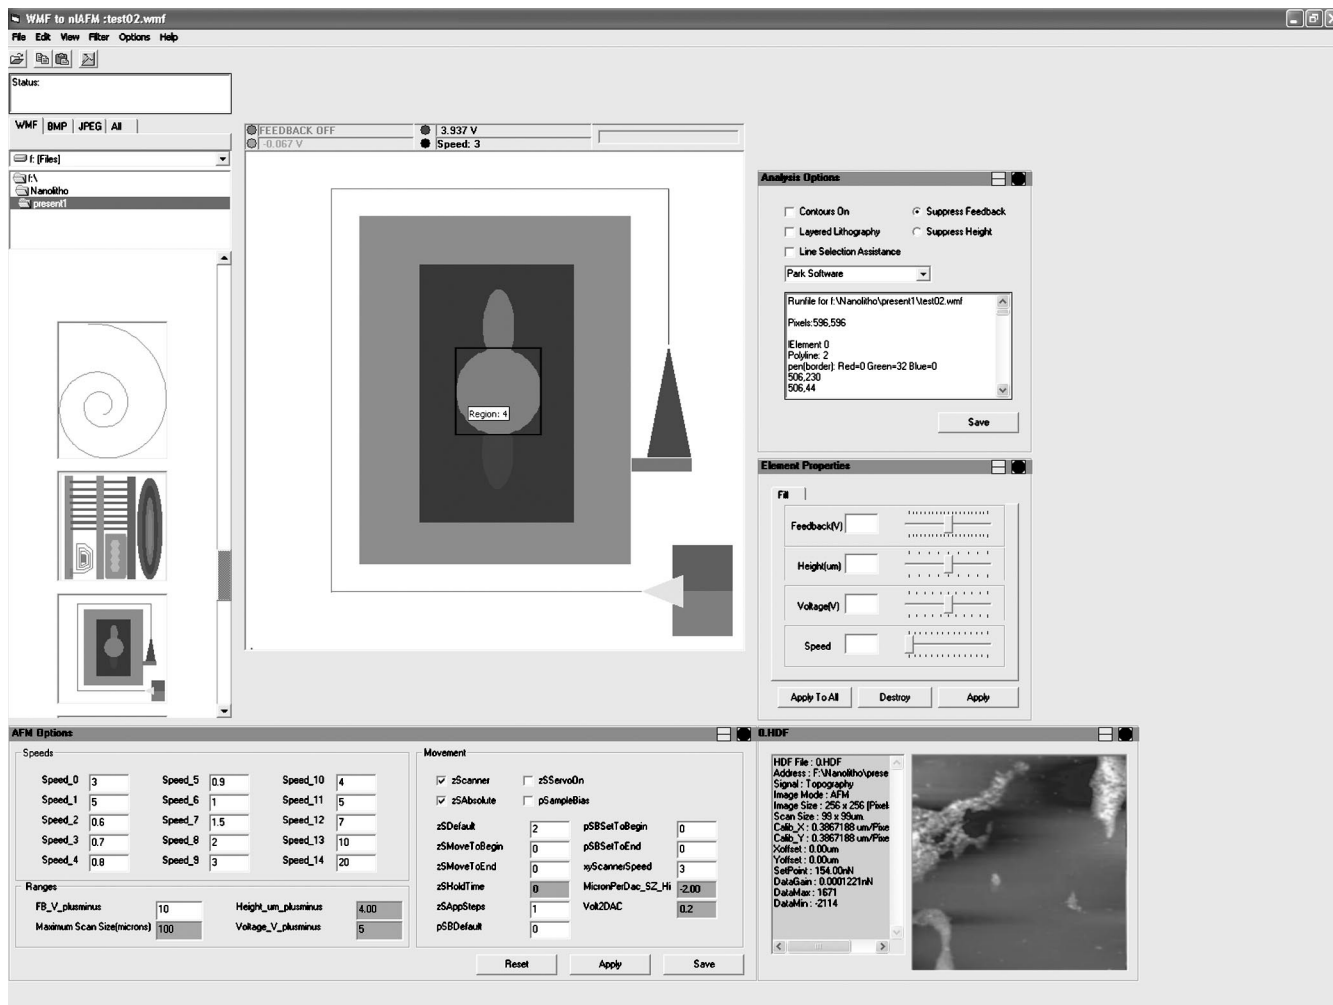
WMF to nIAFM :test02.wmf

File Edit View Filter Options Help

Status:

WMF | BMP | JPEG | All

f: [Files]

f:\
Nanolitho
present1

FEEDBACK OFF
-0.067 V
3.937 V
Speed: 3

Region: 4

Analysis Options

Contours On
Suppress Feedback
Layered Lithography
Suppress Height
Line Selection Assistance

Park Software

Runfile for f:\Nanolitho\present1\test02.wmf

Pixels:596,596

IElement 0
Polyline: 2
pen(border): Red=0 Green=32 Blue=0
506,230
506,44

Save

Element Properties

Fill

Feedback(V)

Height(um)

Voltage(V)

Speed

Apply To All
Destroy
Apply

AFM Options

Speeds

| Speed_0 | 3 | Speed_5 | 0.9 | Speed_10 | 4 |
|---|---|---|---|---|---|
| Speed_1 | 5 | Speed_6 | 1 | Speed_11 | 5 |
| Speed_2 | 0.6 | Speed_7 | 1.5 | Speed_12 | 7 |
| Speed_3 | 0.7 | Speed_8 | 2 | Speed_13 | 10 |
| Speed_4 | 0.8 | Speed_9 | 3 | Speed_14 | 20 |

Ranges

| FB_V_plusminus | 10 | Height_um_plusminus | 4.00 |
|---|---|---|---|
| Maximum Scan Size(microns) | 100 | Voltage_V_plusminus | 5 |

Movement

zScanner
zServoOn
zSAbsolute
pSampleBias

| zSDefault | 2 | pSBSetToBegin | 0 |
|---|---|---|---|
| zSMoveToBegin | 0 | pSBSetToEnd | 0 |
| zSMoveToEnd | 0 | xyScannerSpeed | 3 |
| zSHoldTime | 0 | MicronPerDac_SZ_Hi | 2.00 |
| zSAppSteps | 1 | Volt2DAC | 0.2 |
| pSBDefault | 0 | | |

Reset
Apply
Save

0.HDF

HDF File : 0.HDF
Address : F:\Nanolitho\prese
Signal : Topography
Image Mode : AFM
Image Size : 256 x 256 [Pixel
Scan Size : 99 x 99um
Calib_X : 0.3867188 um/Pixe
Calib_Y : 0.3867188 um/Pixe
Xoffset : 0.00um
Yoffset : 0.00um
SetPoint : 154.00nN
DataGain : 0.0001221nN
DataMax : 1671
DataMin : -2114